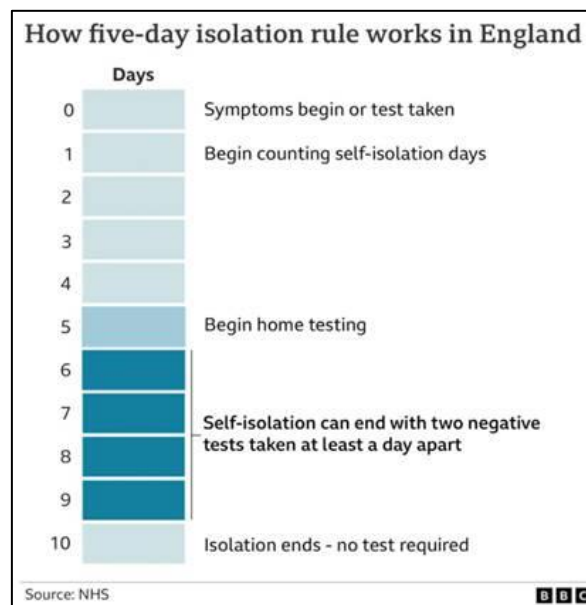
How five-day isolation rule works in England

Days

0 Symptoms begin or test taken

1 Begin counting self-isolation days

2

3

4

5 Begin home testing

6

7 Self-isolation can end with two negative tests taken at least a day apart

8

9

10 Isolation ends - no test required

Source: NHS

BBC